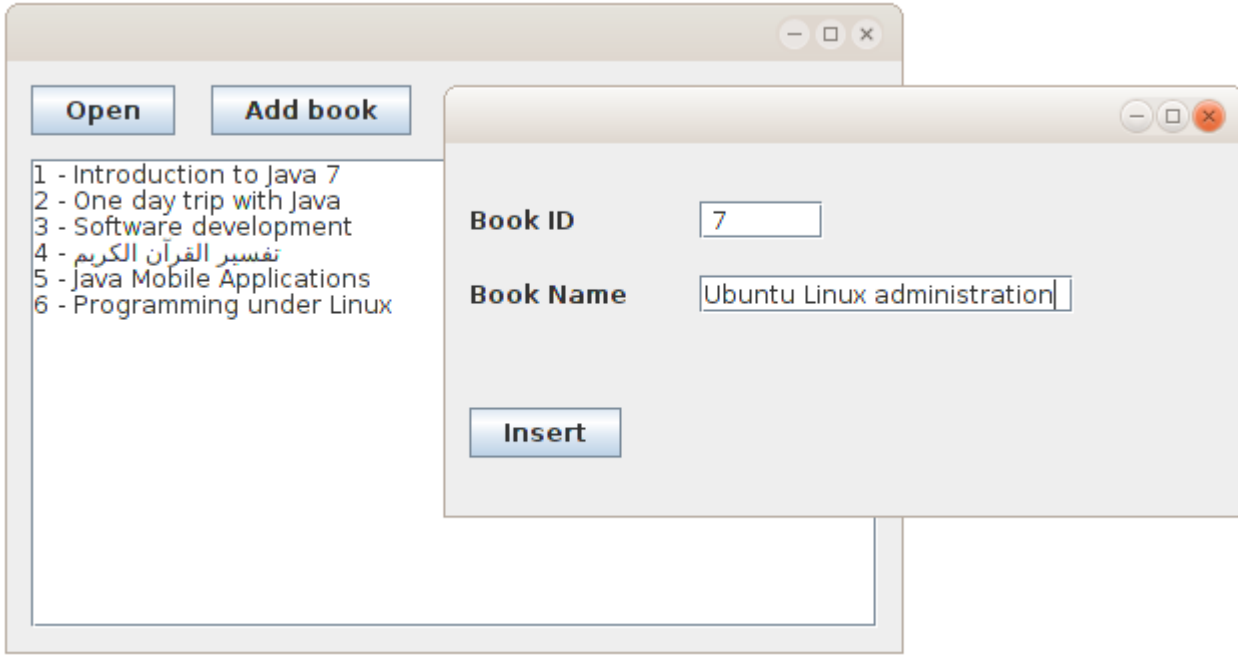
Open

Add book

1 - Introduction to Java 7
2 - One day trip with Java
3 - Software development
4 - تفسير القرآن الكريم
5 - Java Mobile Applications
6 - Programming under Linux

Book ID 7

Book Name Ubuntu Linux administration

Insert